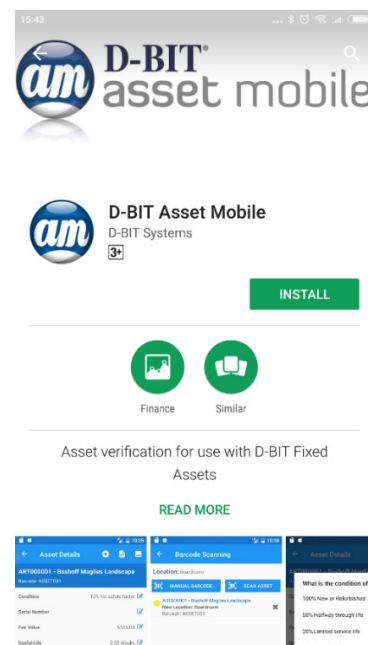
15:43

am D-BIT® asset mobile

am

D-BIT Asset Mobile
D-BIT Systems
3+

INSTALL

Finance

Similar

Asset verification for use with D-BIT Fixed Assets

READ MORE

Asset Details
ART000001 - Boshoff Maglies Landscape
Barcode: A0SET001
Condition
Serial Number
Fair Value
Useful Life

Barcode Scanning
Location: Boardroom
MANUAL BARCODE
SCAN ASSET
ART000001 - Boshoff Maglies Landscape
New Location: Boardroom
Barcode: A0SET001

Asset Details
What is the condition of
100% New or Refurbished
50% Halfway through life
20% Limited service life